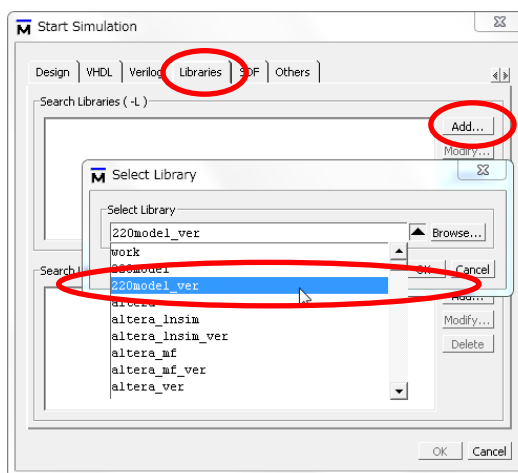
Start Simulation

Design | VHDL | Verilog | Libraries | SDF | Others

Search Libraries ( -L )

Add...

Modify...

Select Library

Select Library

220model_ver

Browse...

work

220model

220model_ver

altera

altera_lnsim

altera_lnsim_ver

altera_mf

altera_mf_ver

altera_ver

OK

Cancel

Search L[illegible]

Add...

Modify...

Delete

OK

Cancel